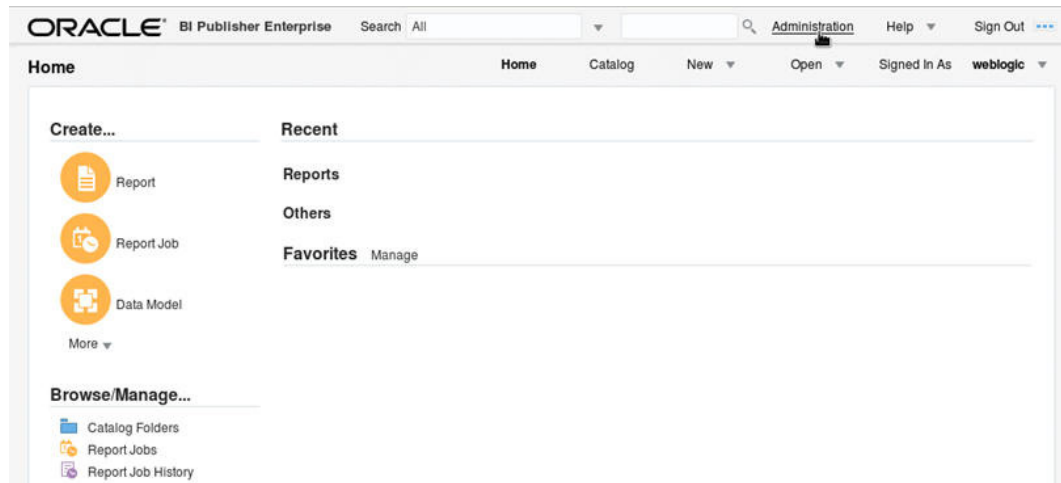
ORACLE® BI Publisher Enterprise Search All Administration Help Sign Out

Home Home Catalog New Open Signed In As weblogic

Create...

Report

Report Job

Data Model

More

Browse/Manage...

Catalog Folders

Report Jobs

Report Job History

Recent

Reports

Others

Favorites Manage